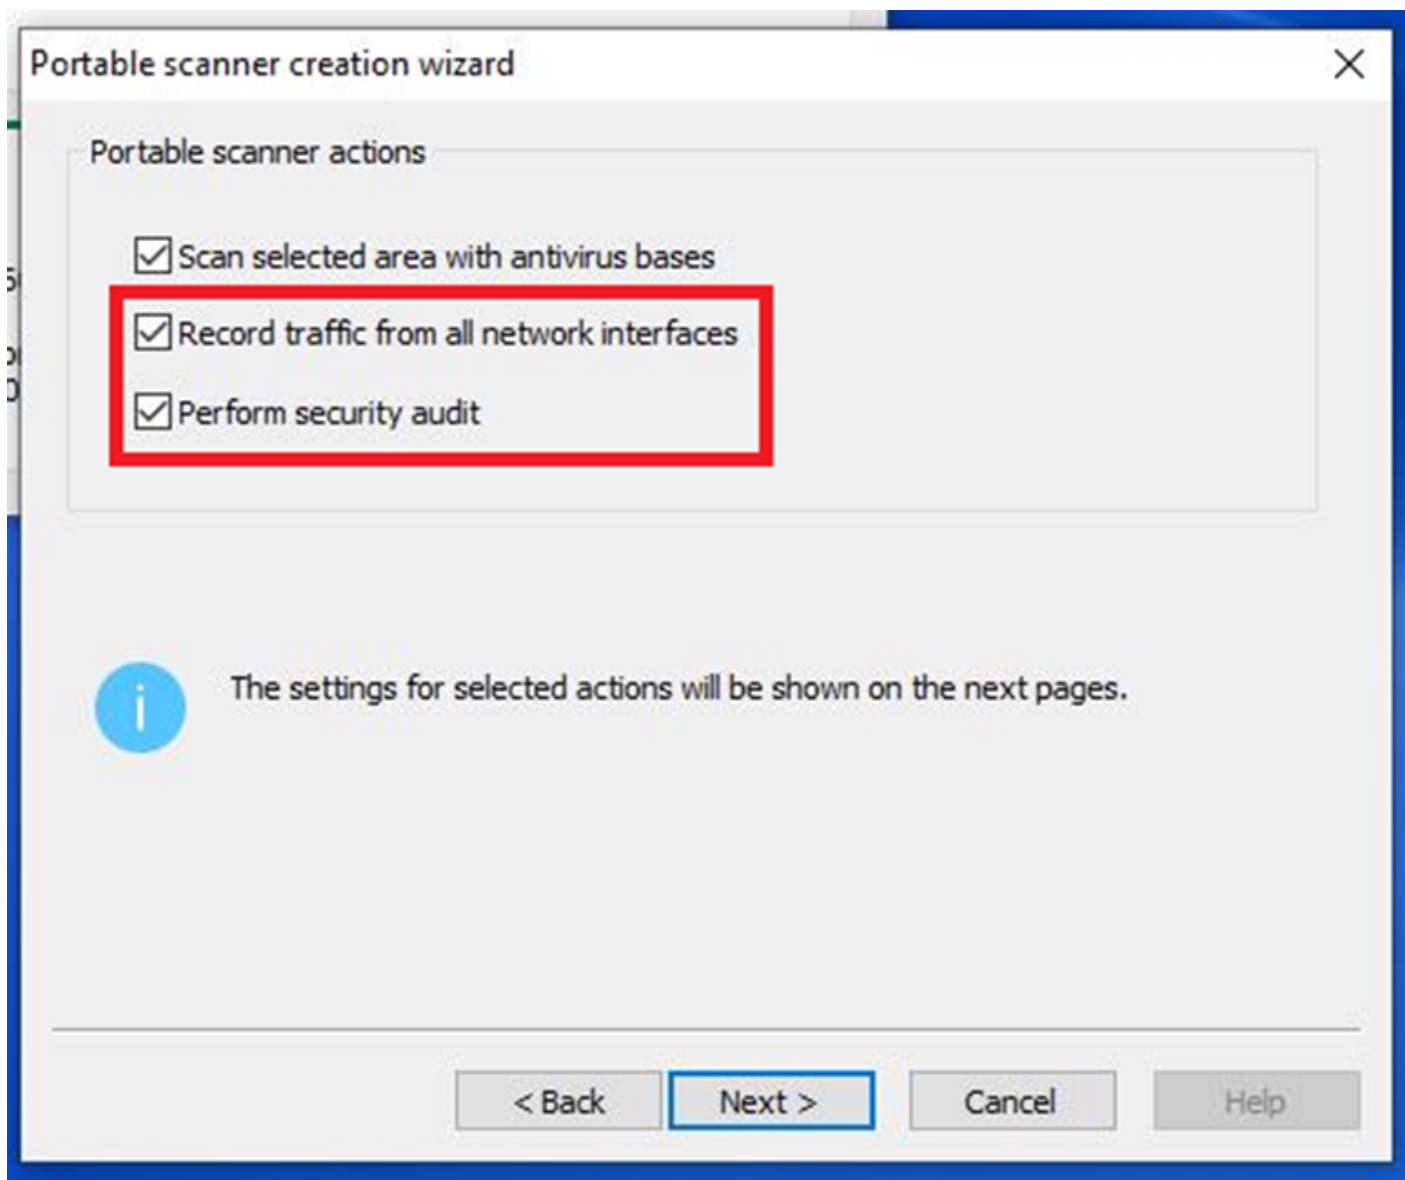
Portable scanner creation wizard

Portable scanner actions

Scan selected area with antivirus bases

Record traffic from all network interfaces

Perform security audit

The settings for selected actions will be shown on the next pages.

< Back | Next > | Cancel | Help